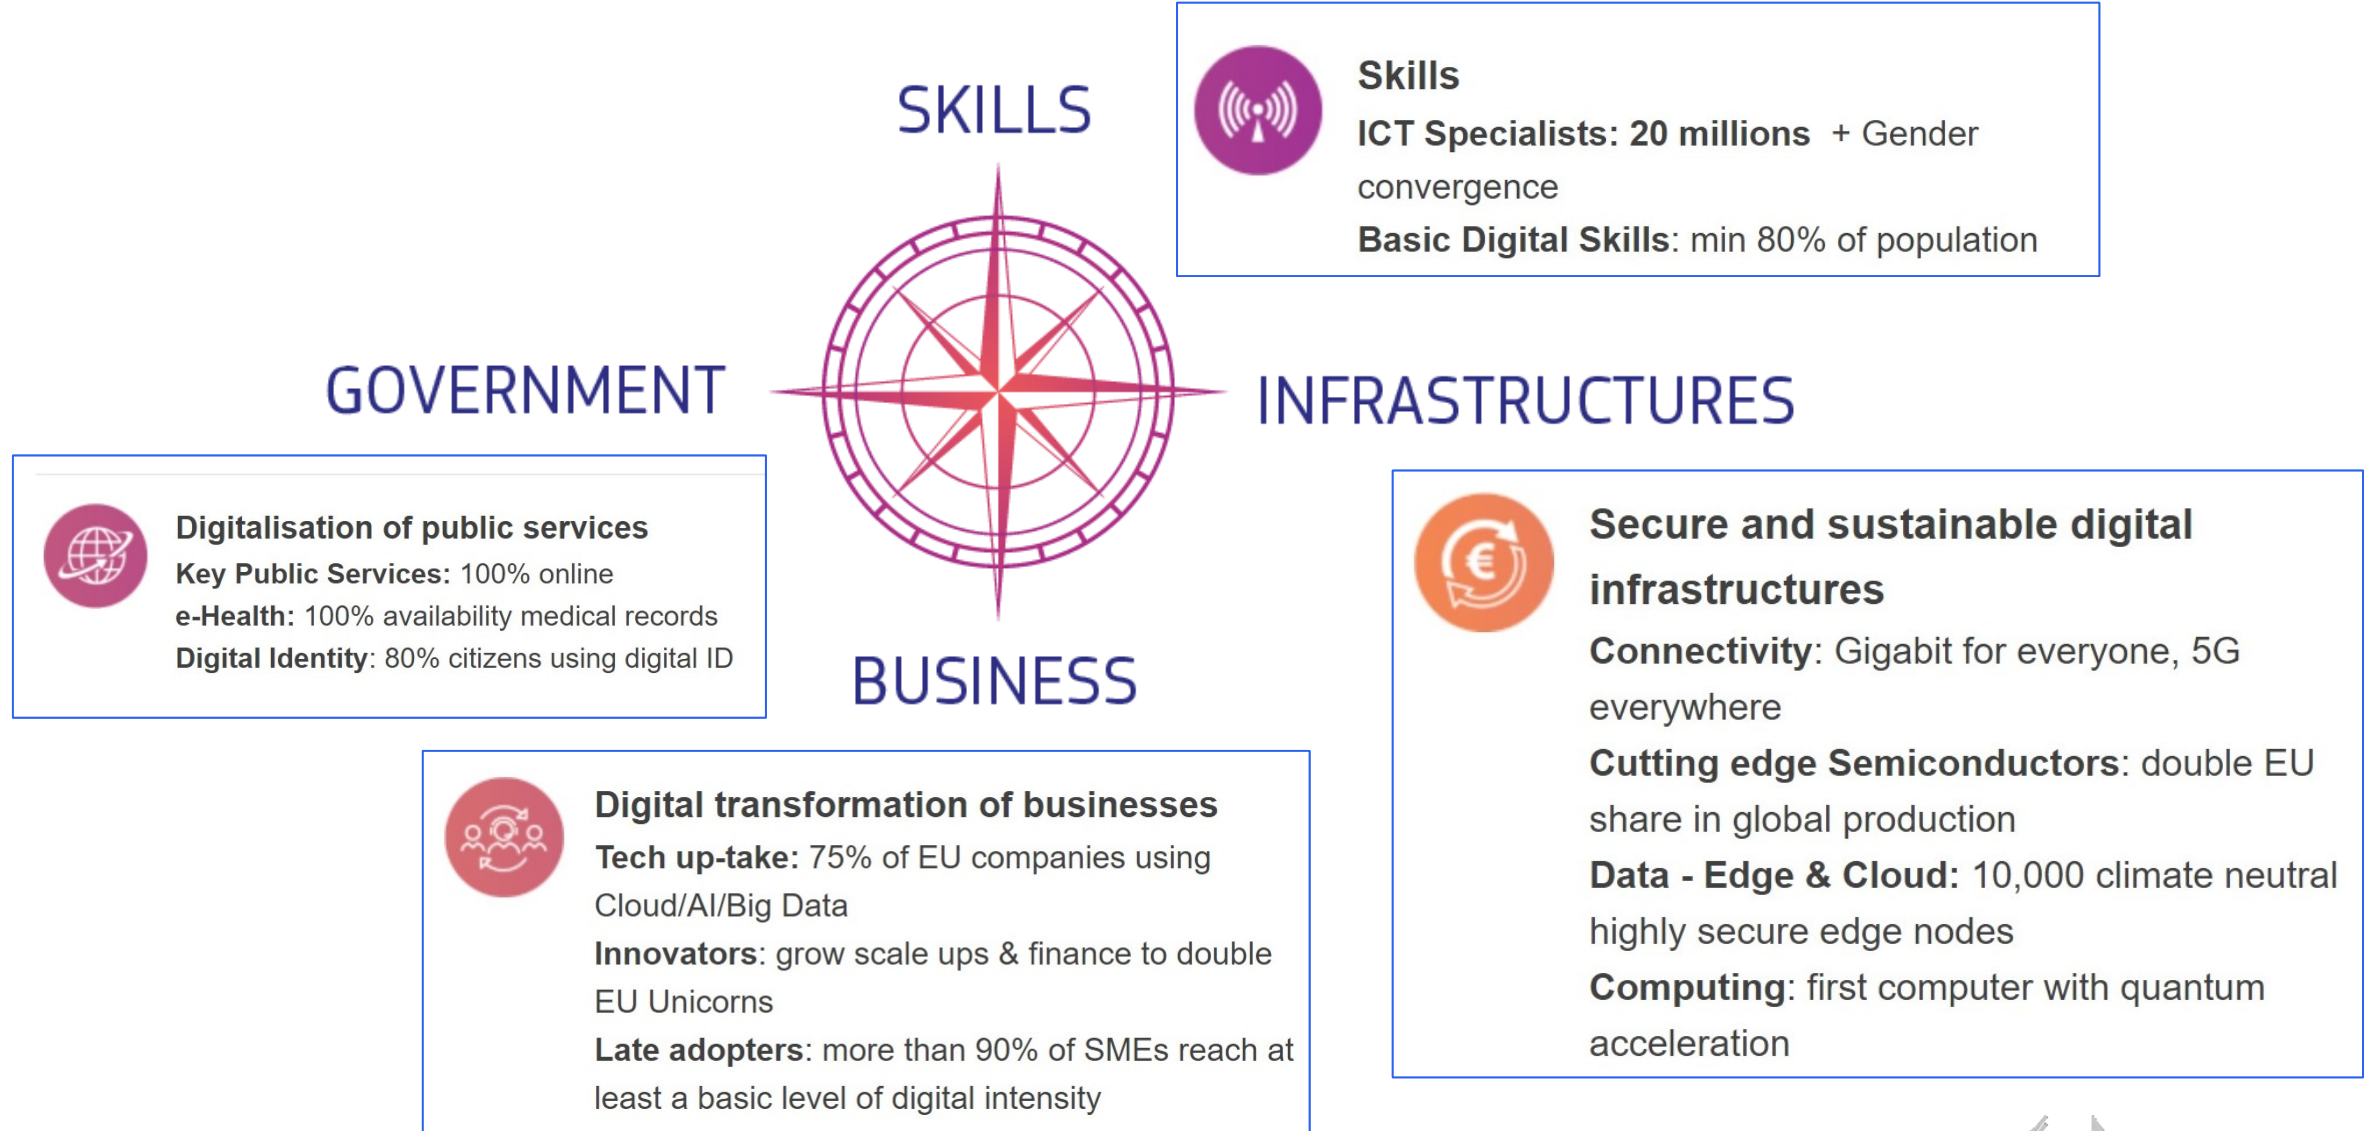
SKILLS

Skills
ICT Specialists: 20 millions + Gender convergence
Basic Digital Skills: min 80% of population

GOVERNMENT

INFRASTRUCTURES

Digitalisation of public services
Key Public Services: 100% online
e-Health: 100% availability medical records
Digital Identity: 80% citizens using digital ID

BUSINESS

Secure and sustainable digital infrastructures
Connectivity: Gigabit for everyone, 5G everywhere
Cutting edge Semiconductors: double EU share in global production
Data - Edge & Cloud: 10,000 climate neutral highly secure edge nodes
Computing: first computer with quantum acceleration

Digital transformation of businesses
Tech up-take: 75% of EU companies using Cloud/AI/Big Data
Innovators: grow scale ups & finance to double EU Unicorns
Late adopters: more than 90% of SMEs reach at least a basic level of digital intensity